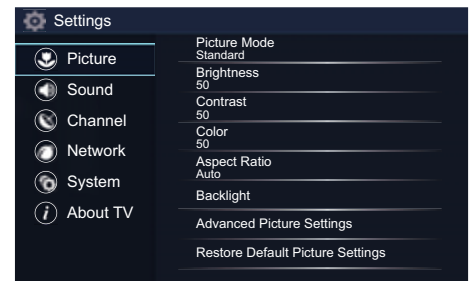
Settings

Picture
Sound
Channel
Network
System
About TV

Picture Mode
Standard
Brightness
50
Contrast
50
Color
50
Aspect Ratio
Auto
Backlight
Advanced Picture Settings
Restore Default Picture Settings